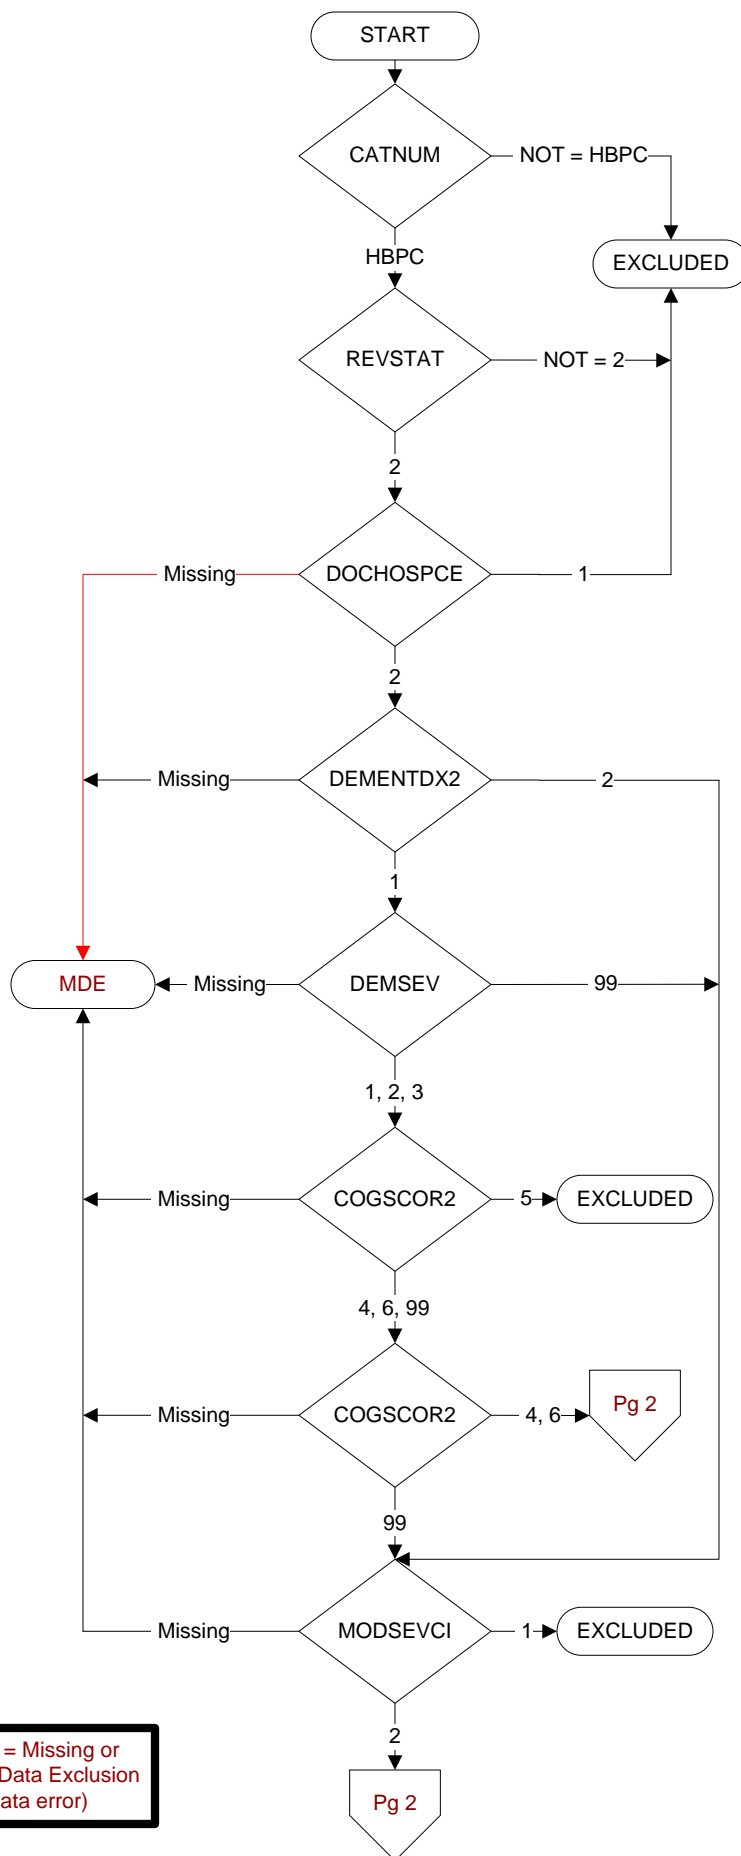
START

CATNUM

NOT = HBPC

EXCLUDED

HBPC

REVSTAT

NOT = 2

2

Missing

DOCHOSPCE

1

2

Missing

DEMENTDX2

2

1

MDE

Missing

DEMSEV

99

1, 2, 3

Missing

COGSCOR2

5

EXCLUDED

4, 6, 99

Missing

COGSCOR2

4, 6

Pg 2

99

Missing

MODSEVCI

1

EXCLUDED

2

Pg 2

= Missing or Data Exclusion ata error)